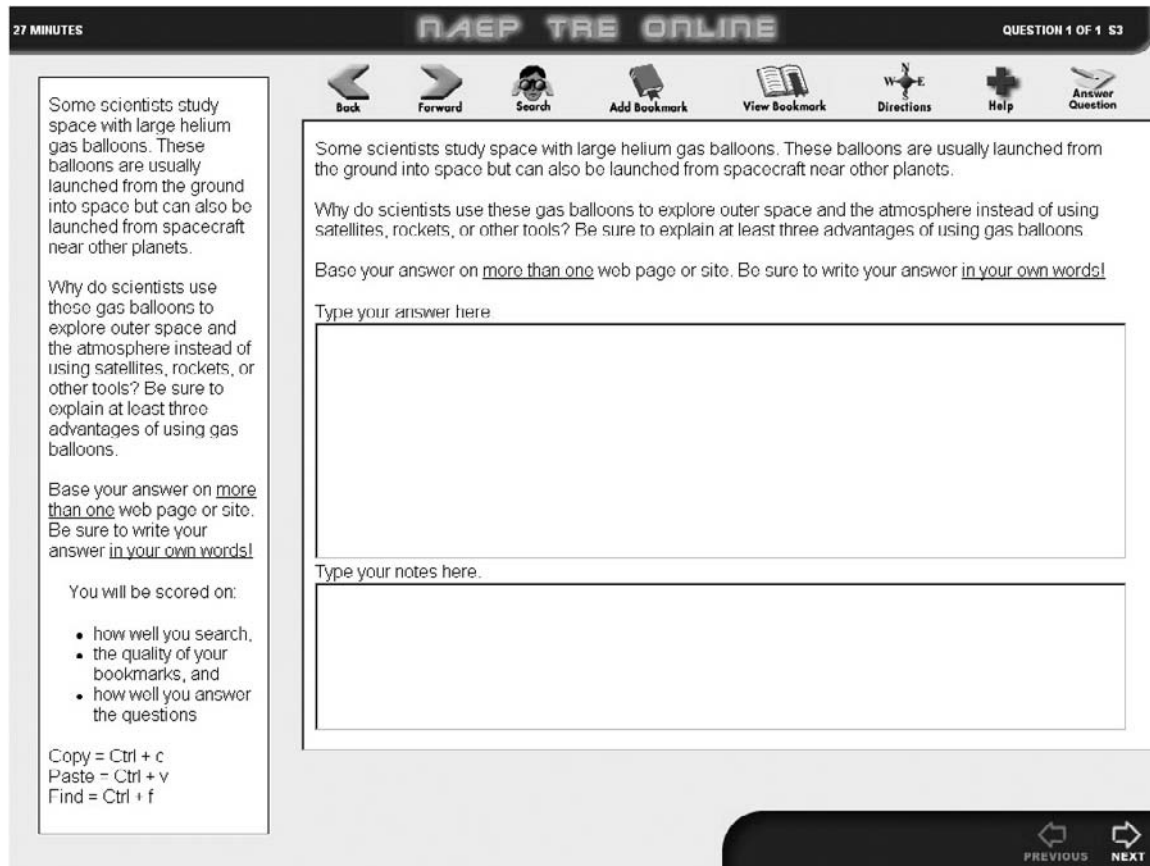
27 MINUTES

NAEP TRE ONLINE

QUESTION 1 OF 1 S3

Some scientists study space with large helium gas balloons. These balloons are usually launched from the ground into space but can also be launched from spacecraft near other planets.

Why do scientists use these gas balloons to explore outer space and the atmosphere instead of using satellites, rockets, or other tools? Be sure to explain at least three advantages of using gas balloons.

Base your answer on more than one web page or site. Be sure to write your answer in your own words!

You will be scored on:

- how well you search,
- the quality of your bookmarks, and
- how well you answer the questions

Copy = Ctrl + c
Paste = Ctrl + v
Find = Ctrl + f

Back Forward Search Add Bookmark View Bookmark Directions Help Answer Question

N W E S

Some scientists study space with large helium gas balloons. These balloons are usually launched from the ground into space but can also be launched from spacecraft near other planets.

Why do scientists use these gas balloons to explore outer space and the atmosphere instead of using satellites, rockets, or other tools? Be sure to explain at least three advantages of using gas balloons

Base your answer on more than one web page or site. Be sure to write your answer in your own words!

Type your answer here.

Type your notes here.

PREVIOUS NEXT